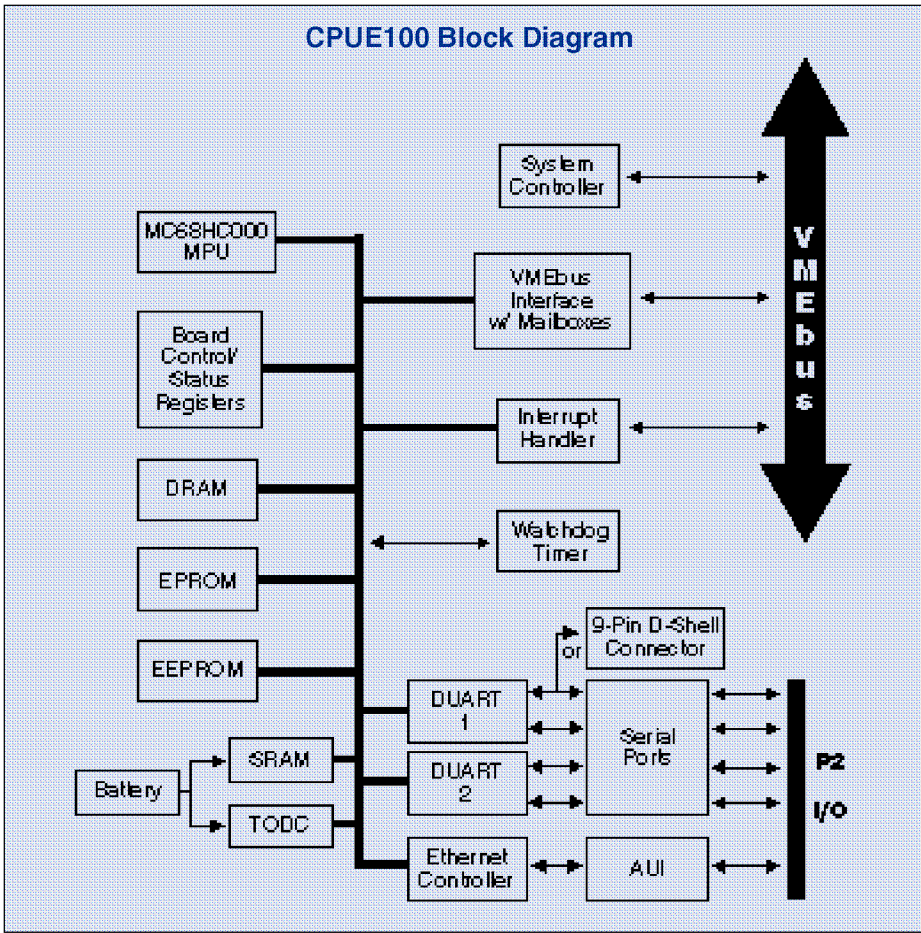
CPUE100 Block Diagram

System Controller

VMEbus

MC68HC000 MPU

VMEbus Interface w/ Mailboxes

Board Control/ Status Registers

Interrupt Handler

DRAM

Watchdog Timer

EPROM

9-Pin D-Shell Connector

or

EEPROM

DUART 1

Serial Ports

DUART 2

P2

I/O

SRAM

Battery

TODC

Ethernet Controller

AUI